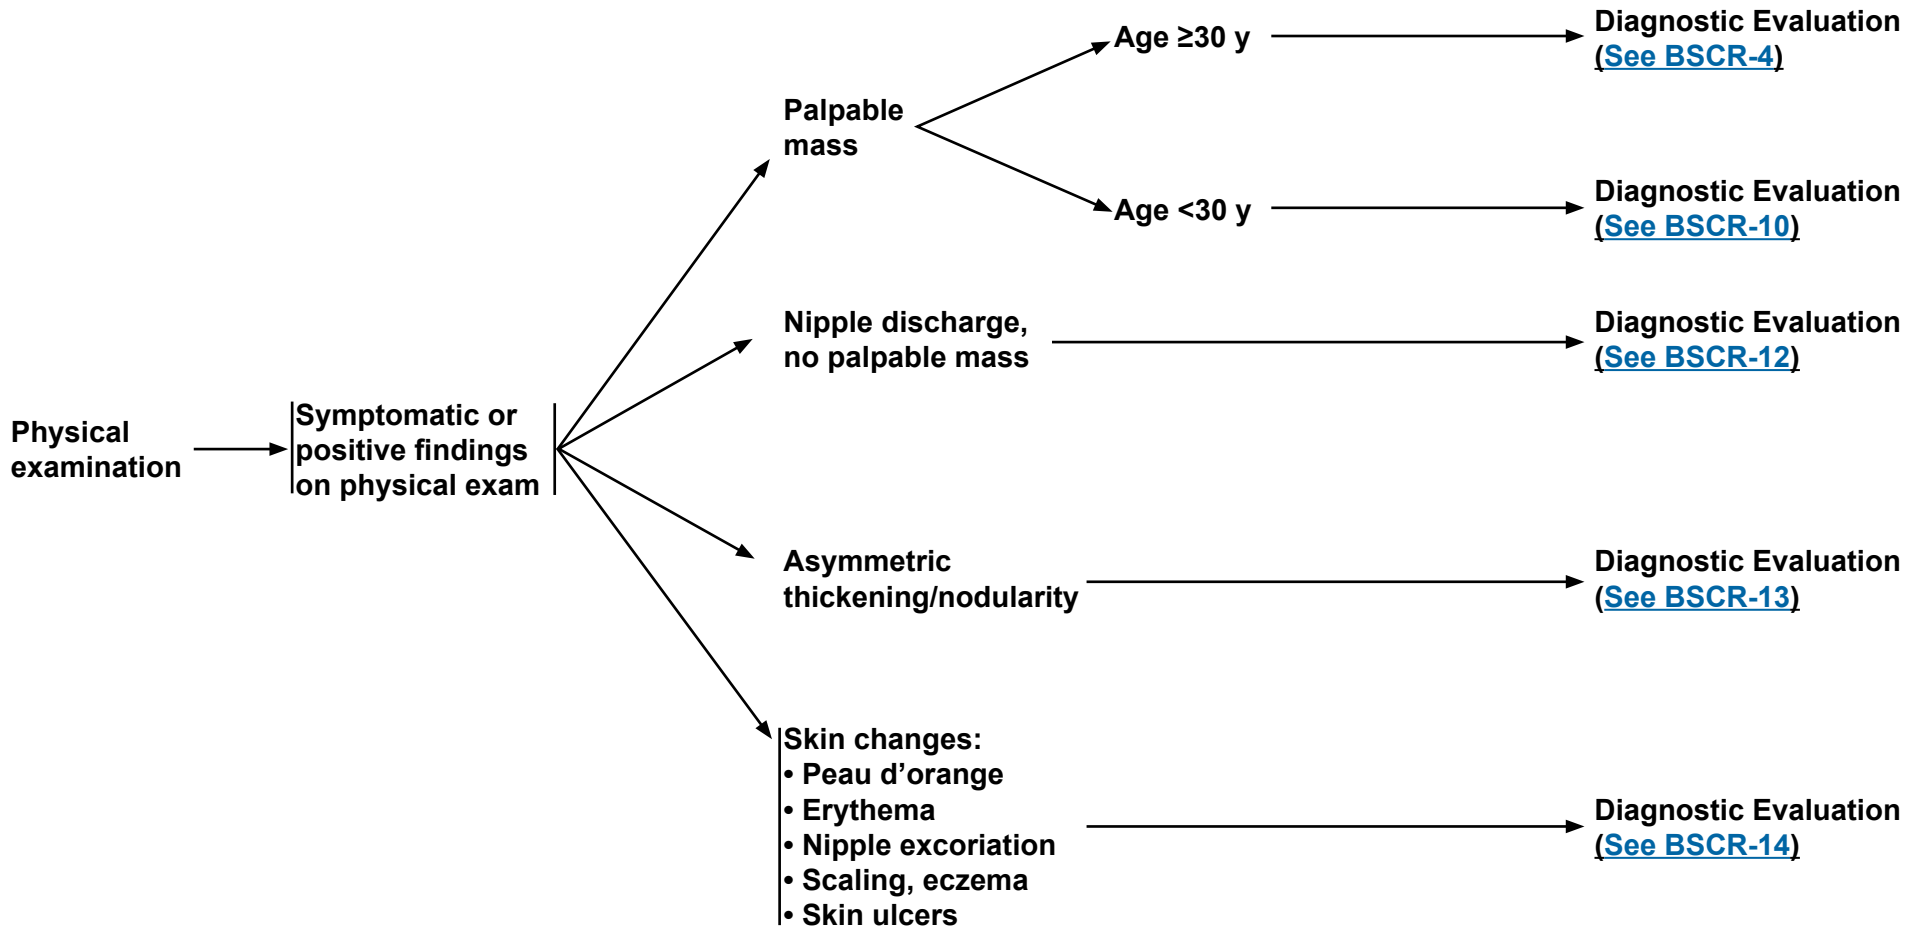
Physical examination

Symptomatic or positive findings on physical exam

Palpable mass

Age ≥30 y

Diagnostic Evaluation (See BSCR-4)

Age <30 y

Diagnostic Evaluation (See BSCR-10)

Nipple discharge, no palpable mass

Diagnostic Evaluation (See BSCR-12)

Asymmetric thickening/nodularity

Diagnostic Evaluation (See BSCR-13)

Skin changes:
• Peau d'orange
• Erythema
• Nipple excoriation
• Scaling, eczema
• Skin ulcers

Diagnostic Evaluation (See BSCR-14)